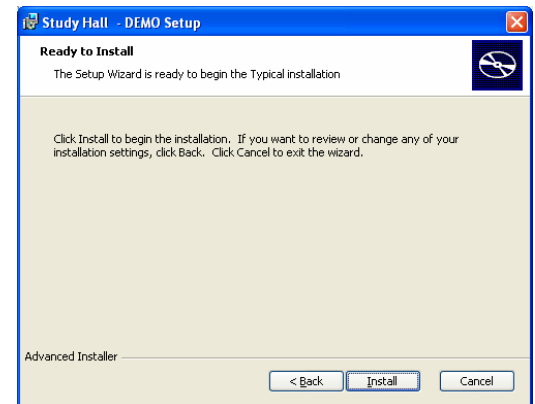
Study Hall - DEMO Setup

Ready to Install

The Setup Wizard is ready to begin the Typical installation

Click Install to begin the installation. If you want to review or change any of your installation settings, click Back. Click Cancel to exit the wizard.

Advanced Installer

< Back

Install

Cancel